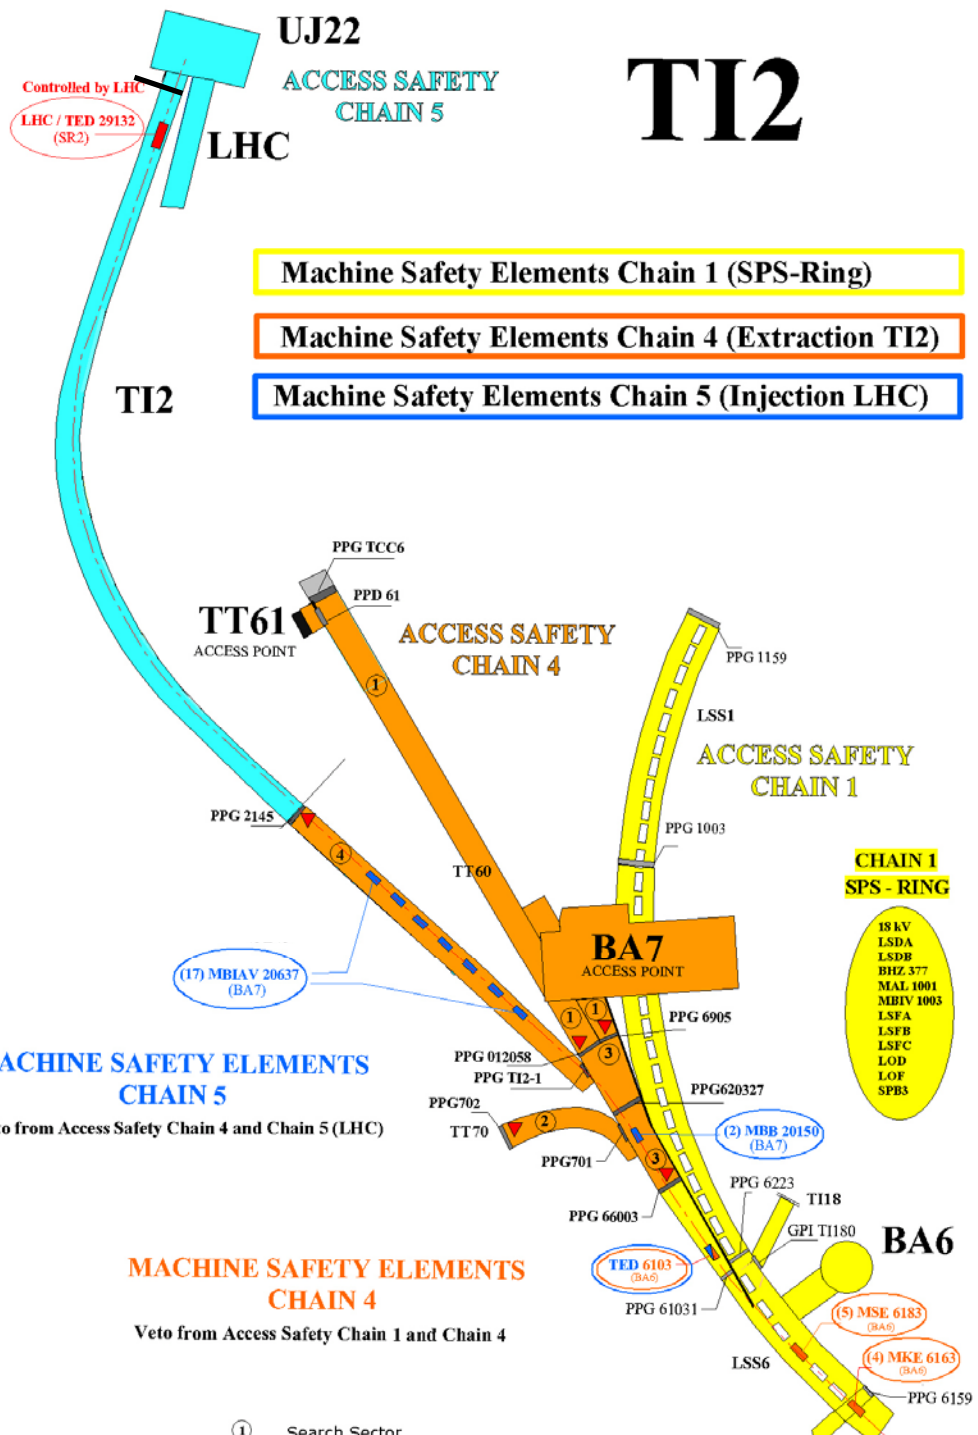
UJ22

ACCESS SAFETY CHAIN 5

TI2

Controlled by LHC

LHC / TED 29132 (SR2)

LHC

Machine Safety Elements Chain 1 (SPS-Ring)

Machine Safety Elements Chain 4 (Extraction TI2)

Machine Safety Elements Chain 5 (Injection LHC)

TI2

PPG TCC6

PPD 61

TT61 ACCESS POINT

ACCESS SAFETY CHAIN 4

1

PPG 1159

LSS1

ACCESS SAFETY CHAIN 1

PPG 2145

PPG 1003

4

TT60

CHAIN 1 SPS - RING

18 kV
LSDA
LSDB
BHZ 377
MAL 1001
MBIV 1003
LSFA
LSFB
LSFC
LOD
LOF
SPB3

BA7 ACCESS POINT

(17) MBIAV 20637 (BA7)

1

1

PPG 6905

ACHINE SAFETY ELEMENTS CHAIN 5

o from Access Safety Chain 4 and Chain 5 (LHC)

PPG 012058

PPG TI2-1

3

PPG620327

PPG702

TT70

2

(2) MBB 20150 (BA7)

PPG701

3

PPG 6223

TI18

PPG 66003

GPI TI180

BA6

MACHINE SAFETY ELEMENTS CHAIN 4

Veto from Access Safety Chain 1 and Chain 4

TED 6103 (BA6)

PPG 61031

(5) MSE 6183 (BA6)

(4) MKE 6163 (BA6)

LSS6

PPG 6159

1 Search Sector